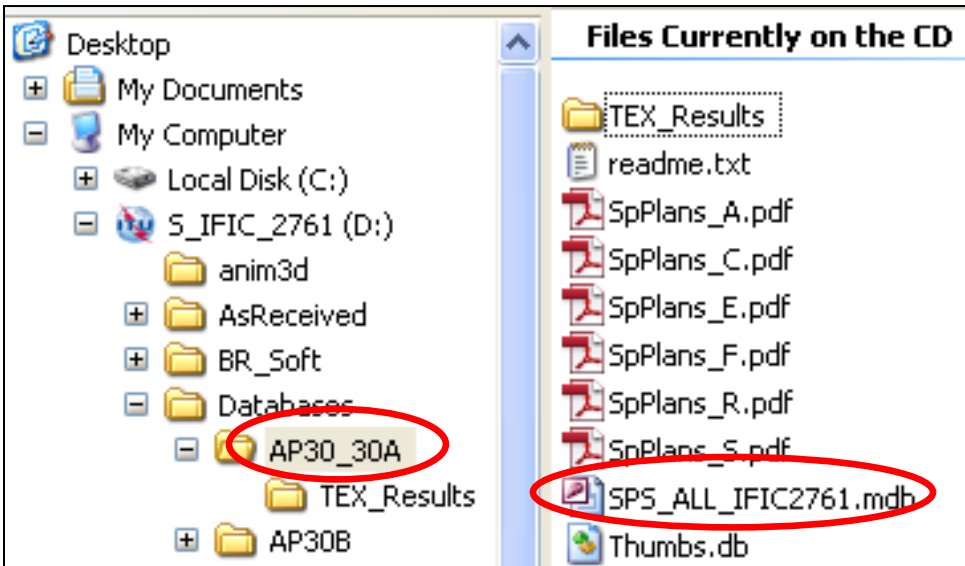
Desktop
My Documents
My Computer
Local Disk (C:)
S_IFIC_2761 (D:)
anim3d
AsReceived
BR_Soft
Databases
AP30_30A
TEX_Results
AP30B

Files Currently on the CD

TEX_Results
readme.txt
SpPlans_A.pdf
SpPlans_C.pdf
SpPlans_E.pdf
SpPlans_F.pdf
SpPlans_R.pdf
SpPlans_S.pdf
SPS_ALL_IFIC2761.mdb
Thumbs.db